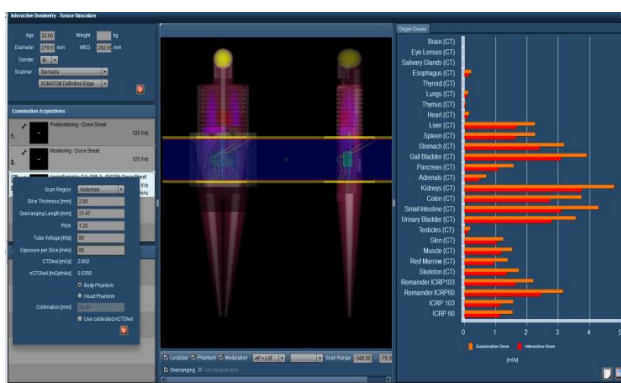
Interactive Dosimetry - Torace Vascolare

Age 22.00 Weight kg
Diameter 279.0 mm WED 292.00 mm
Gender M
Scanner Siemens
SOMATOM Definition Edge

Examination Acquisitions

1. Positioning - Dose Sheet 120 kVp

2. Monitoring - Dose Sheet 120 kVp

3. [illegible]

Scan Region Abdomen
Slice Thickness [mm] 2.00
Overranging Length [mm] 25.47
Pitch 1.20
Tube Voltage [kVp] 80
Exposure per Slice [mAs] 50
CTDIvol [mGy] 2.002
nCTDIvol [mGy/mAs] 0.0350
Body Phantom
Head Phantom
Collimation [mm]
Use calibrated nCTDIvol

Localizer Phantom Modulation AP + LAT Scan Range
Overranging Use Registration

Organ Doses

Brain (CT)
Eye Lenses (CT)
Salivary Glands (CT)
Esophagus (CT)
Thyroid (CT)
Lungs (CT)
Thymus (CT)
Heart (CT)
Liver (CT)
Spleen (CT)
Stomach (CT)
Gall Bladder (CT)
Pancreas (CT)
Adrenals (CT)
Kidneys (CT)
Colon (CT)
Small Intestine (CT)
Urinary Bladder (CT)
Testicles (CT)
Skin (CT)
Muscle (CT)
Red Marrow (CT)
Skeleton (CT)
Remainder ICRP103
Remainder ICRP60
ICRP 103
ICRP 60

0 1 2 3 4 5

Examination Dose Interactive Dose
[mSv]